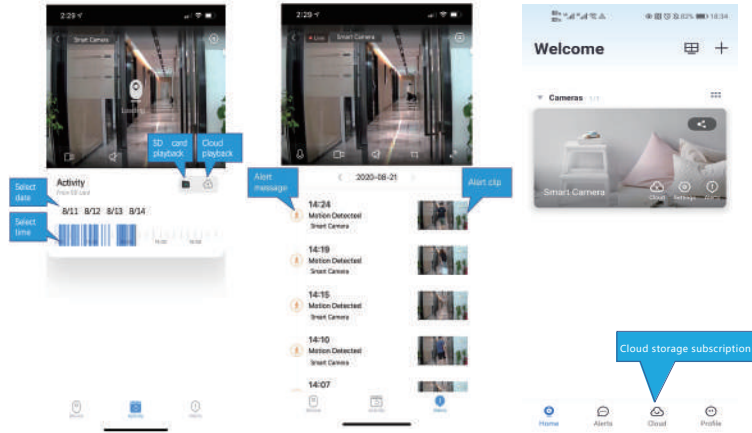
2:29

Smart Camera

Loading

SD card playback

Cloud playback

Select date

Activity

From SD card

8/11 8/12 8/13 8/14

Select time

15:00 16:00

2:29

Live Smart Camera

Alert message

2020-08-21

Alert clip

14:24
Motion Detected
Smart Camera

14:19
Motion Detected
Smart Camera

14:15
Motion Detected
Smart Camera

14:10
Motion Detected
Smart Camera

14:07

82% 18:34

Welcome

Cameras

Smart Camera

Cloud Settings

Cloud storage subscription

Home Alerts Cloud Profile